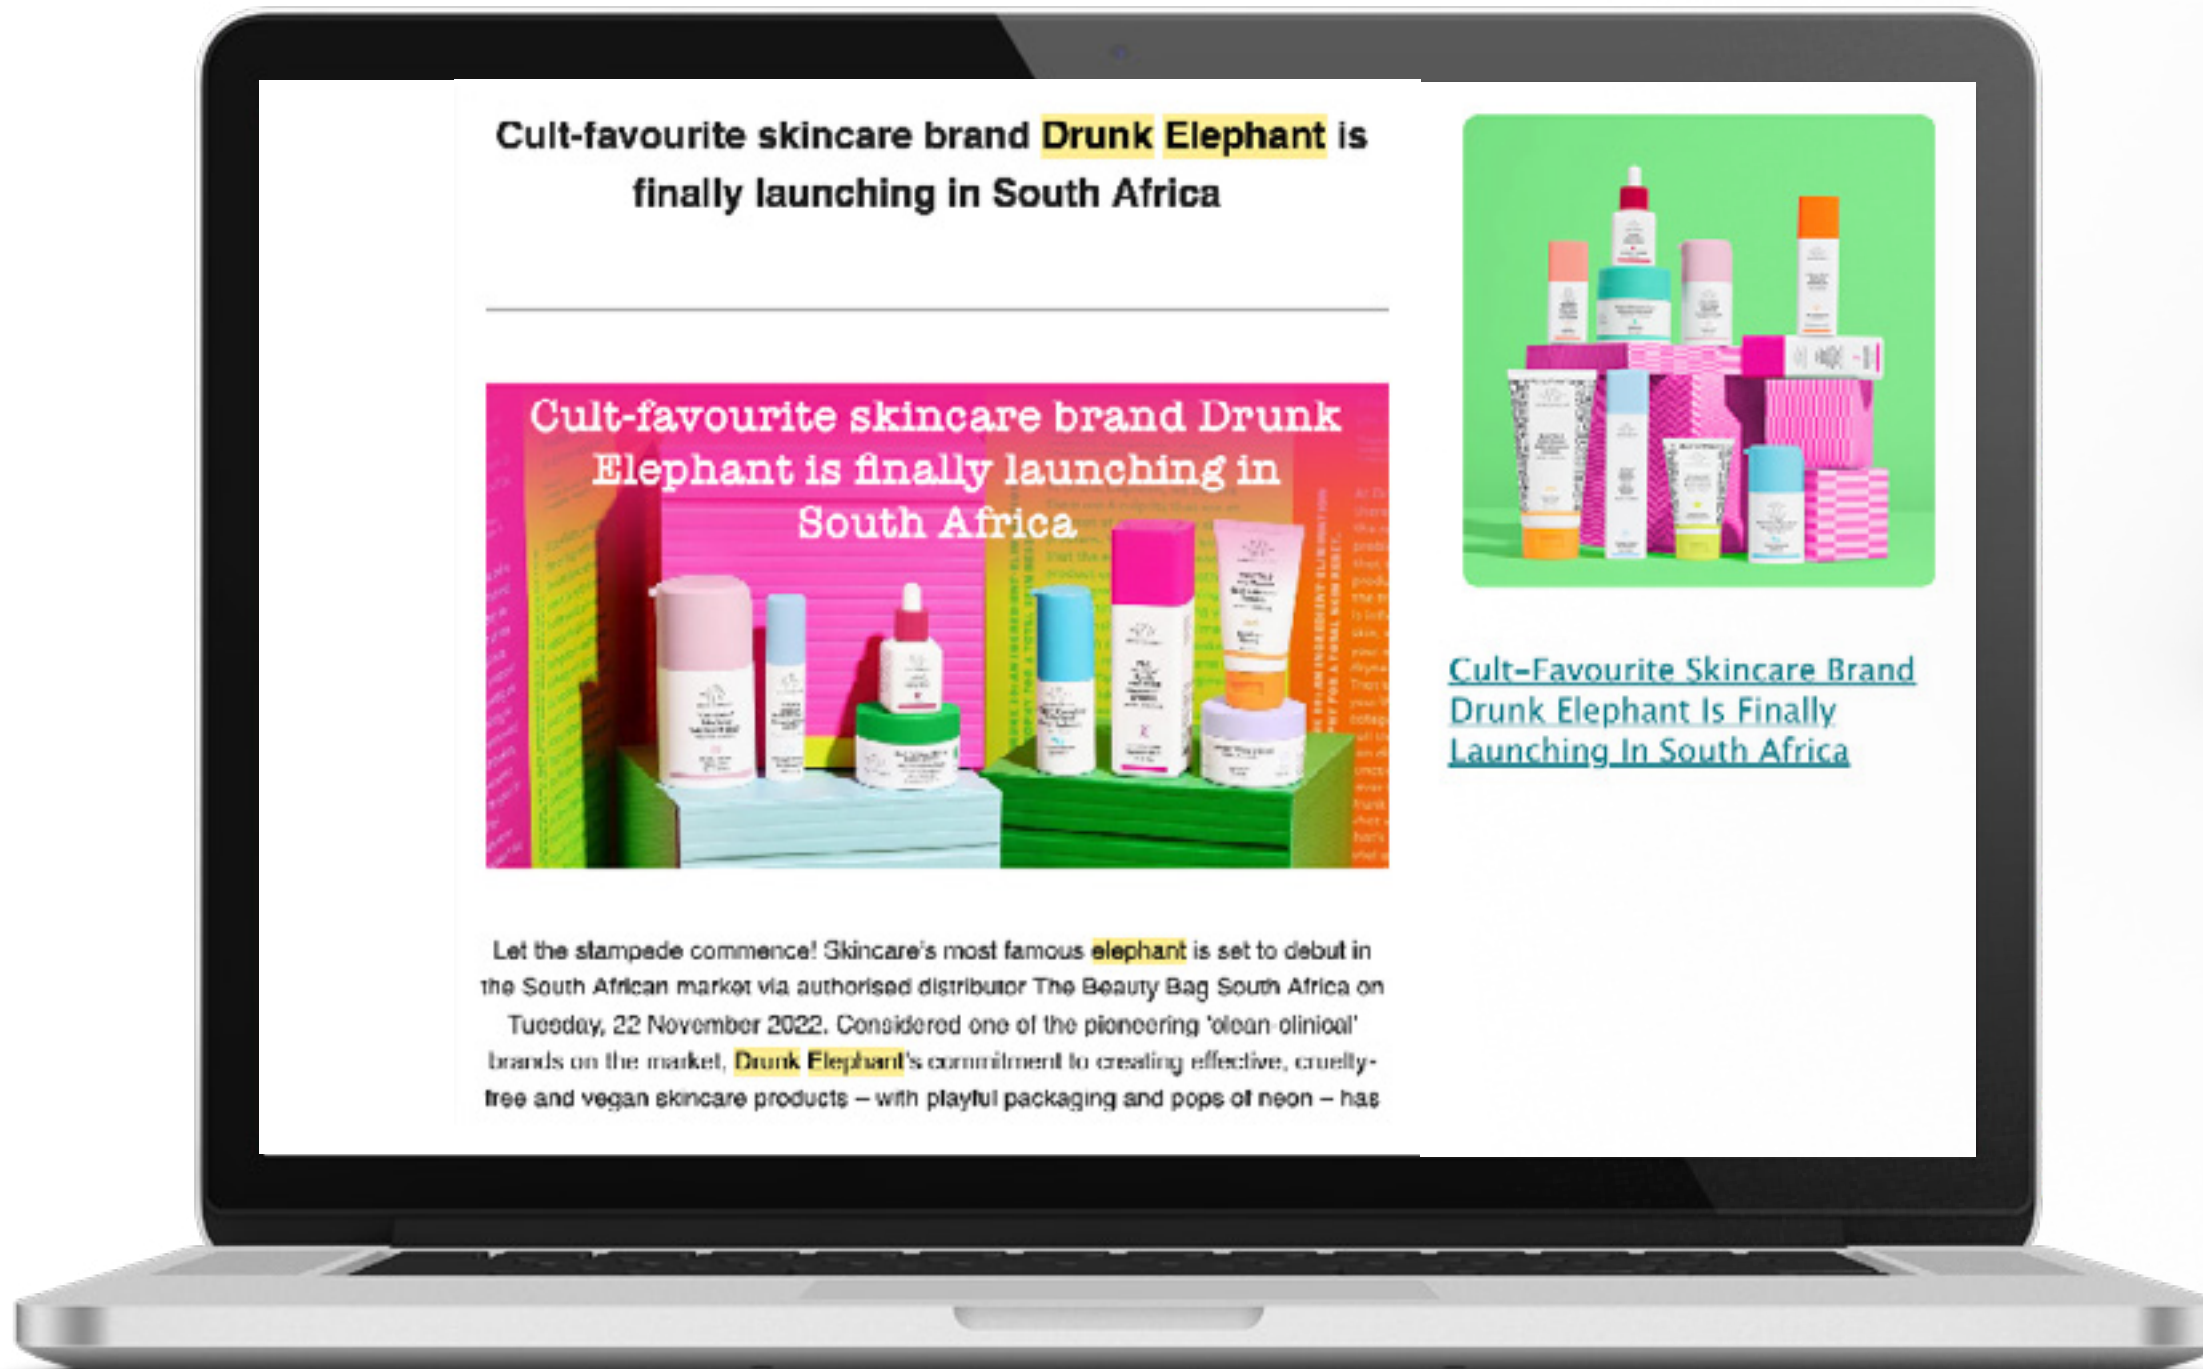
Cult-favourite skincare brand Drunk Elephant is finally launching in South Africa

Cult-favourite skincare brand Drunk Elephant is finally launching in South Africa

Let the stampede commence! Skincare's most famous elephant is set to debut in the South African market via authorised distributor The Beauty Bag South Africa on Tuesday, 22 November 2022. Considered one of the pioneering 'clean clinical' brands on the market, Drunk Elephant's commitment to creating effective, cruelty-free and vegan skincare products – with playful packaging and pops of neon – has

Cult-Favourite Skincare Brand Drunk Elephant Is Finally Launching In South Africa